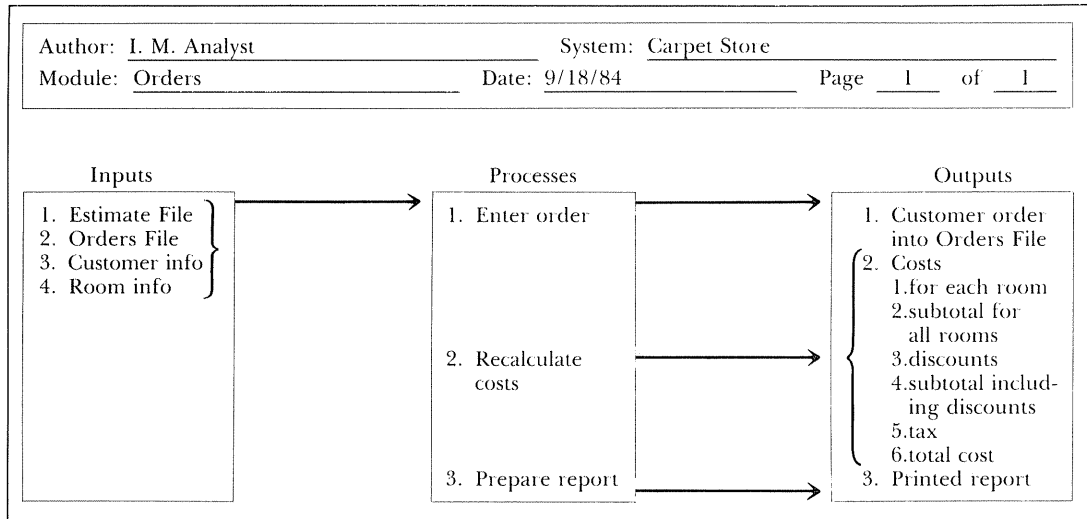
Author: I. M. Analyst
System: Carpet Store
Module: Orders
Date: 9/18/84
Page 1 of 1

Inputs
1. Estimate File
2. Orders File
3. Customer info
4. Room info

Processes
1. Enter order
2. Recalculate costs
3. Prepare report

Outputs
1. Customer order into Orders File
2. Costs
1.for each room
2.subtotal for all rooms
3.discounts
4.subtotal including discounts
5.tax
6.total cost
3. Printed report